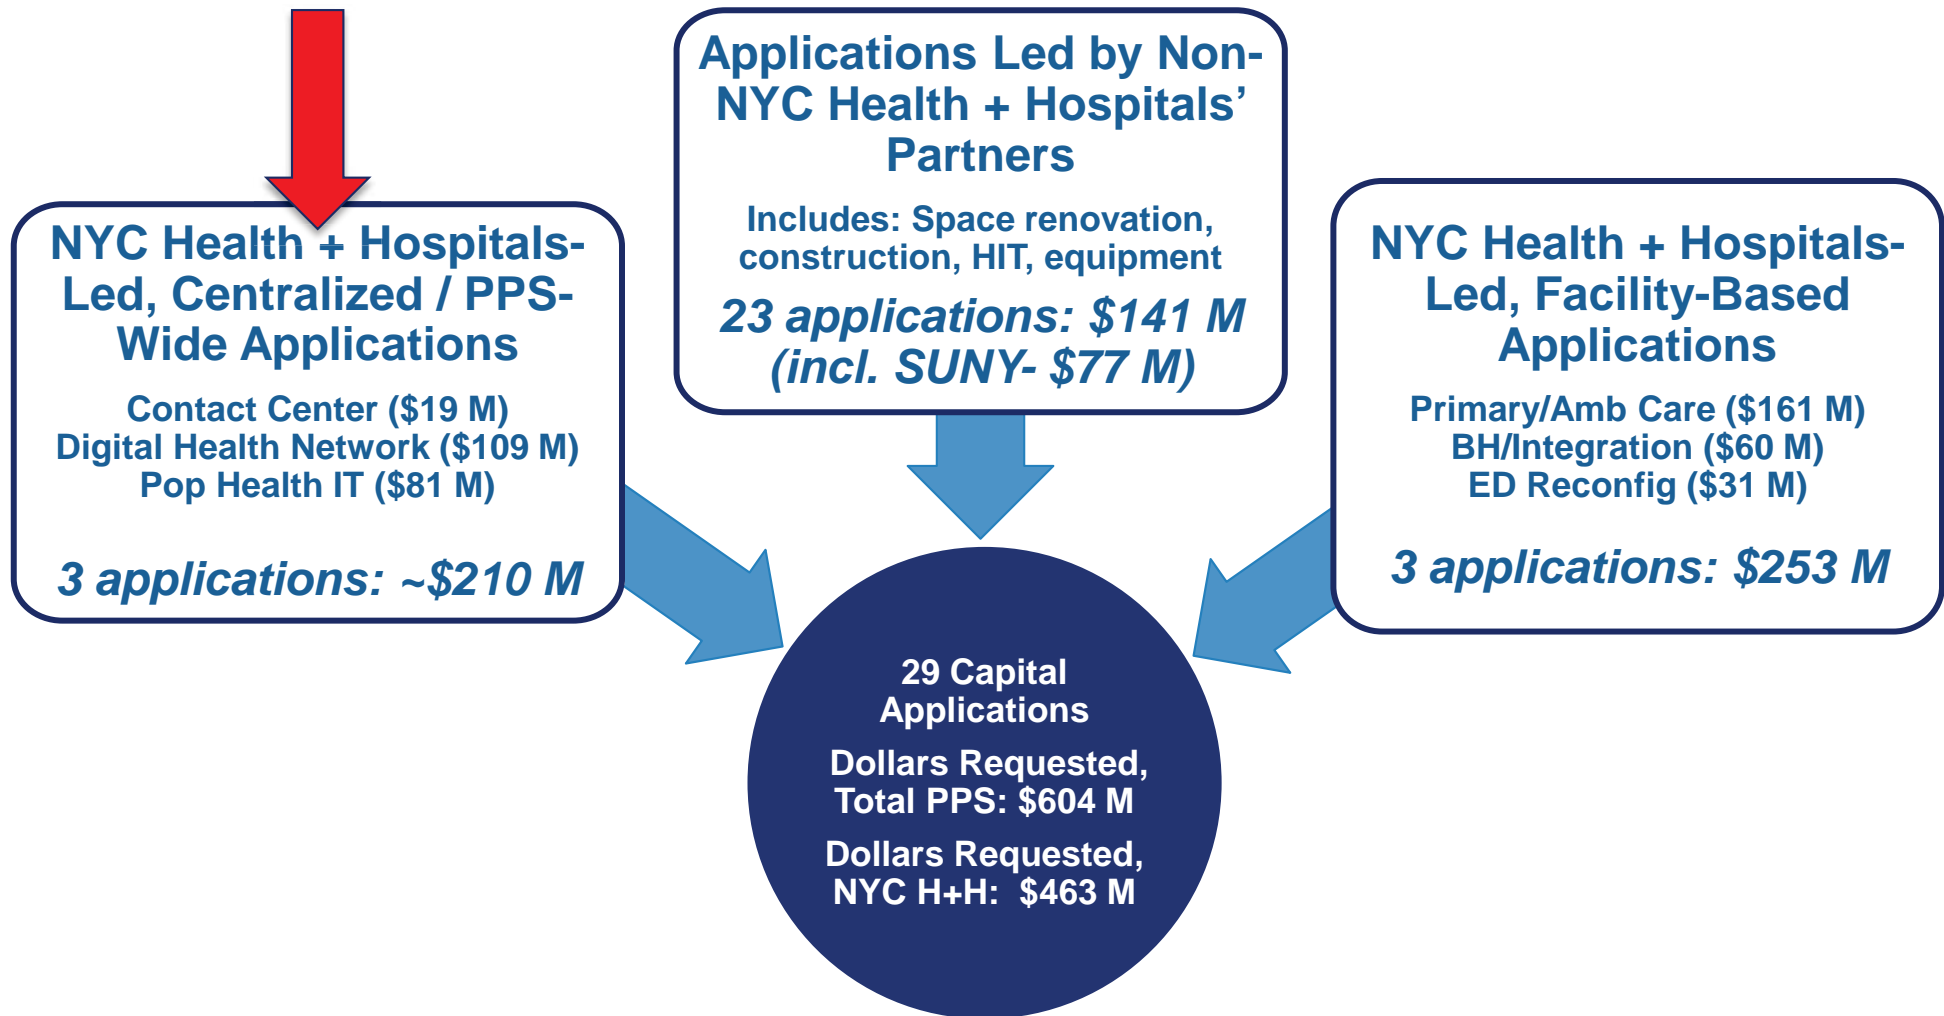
NYC Health + Hospitals-Led, Centralized / PPS-Wide Applications

Contact Center ($19 M)
Digital Health Network ($109 M)
Pop Health IT ($81 M)

3 applications: ~$210 M

Applications Led by Non-NYC Health + Hospitals' Partners

Includes: Space renovation, construction, HIT, equipment

23 applications: $141 M (incl. SUNY- $77 M)

NYC Health + Hospitals-Led, Facility-Based Applications

Primary/Amb Care ($161 M)
BH/Integration ($60 M)
ED Reconfig ($31 M)

3 applications: $253 M

29 Capital Applications

Dollars Requested, Total PPS: $604 M

Dollars Requested, NYC H+H: $463 M